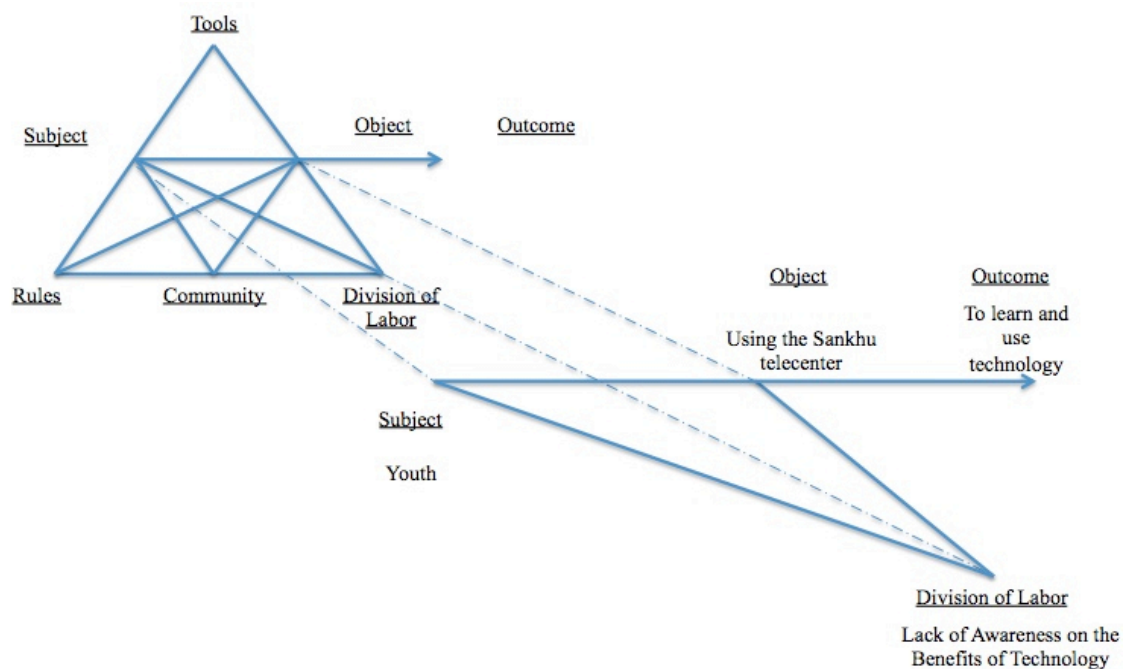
Tools

Subject

Object

Outcome

Rules

Community

Division of Labor

Object

Outcome

Using the Sankhu telecenter

To learn and use technology

Subject

Youth

Division of Labor

Lack of Awareness on the Benefits of Technology